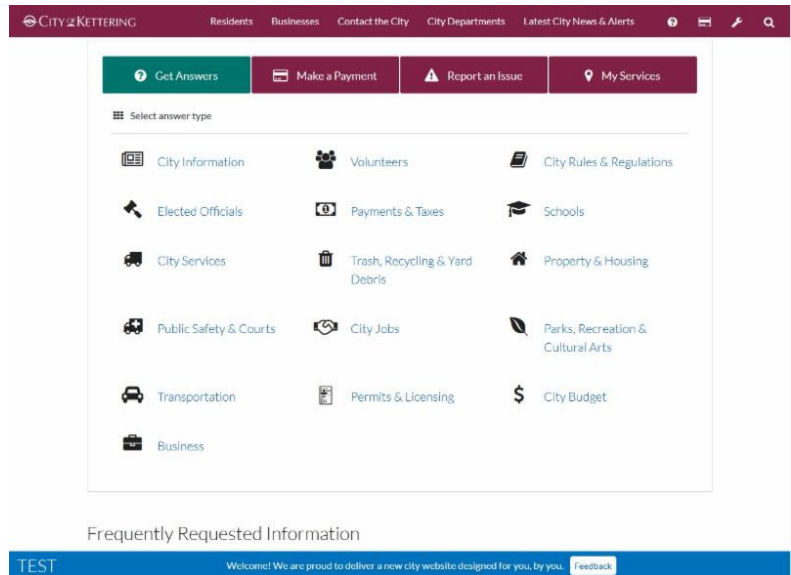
CITY of KETTERING

Residents Businesses Contact the City City Departments Latest City News & Alerts

Get Answers Make a Payment Report an Issue My Services

Select answer type

City Information
Volunteers
City Rules & Regulations
Elected Officials
Payments & Taxes
Schools
City Services
Trash, Recycling & Yard Debris
Property & Housing
Public Safety & Courts
City Jobs
Parks, Recreation & Cultural Arts
Transportation
Permits & Licensing
City Budget
Business

Frequently Requested Information

TEST

Welcome! We are proud to deliver a new city website designed for you, by you. Feedback